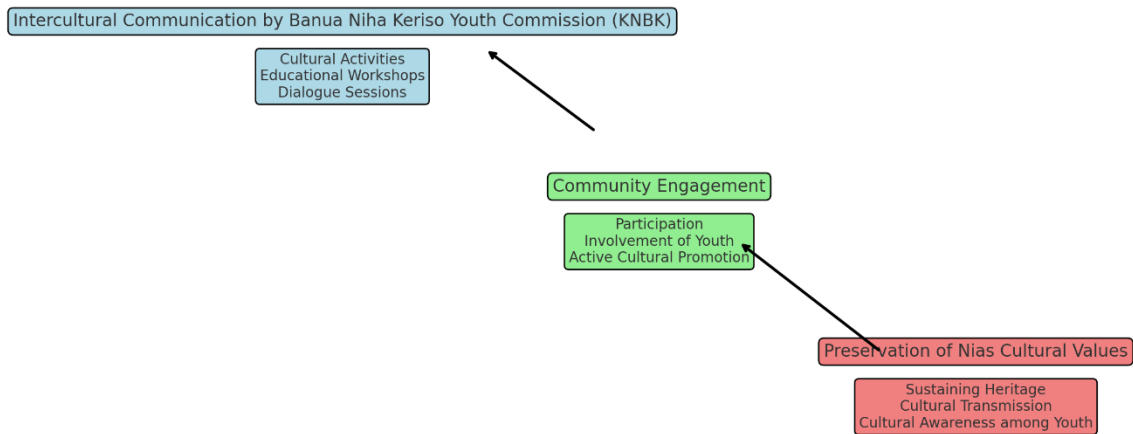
Intercultural Communication by Banua Niha Keriso Youth Commission (KNBK)

Cultural Activities
Educational Workshops
Dialogue Sessions

Community Engagement

Participation
Involvement of Youth
Active Cultural Promotion

Preservation of Nias Cultural Values

Sustaining Heritage
Cultural Transmission
Cultural Awareness among Youth